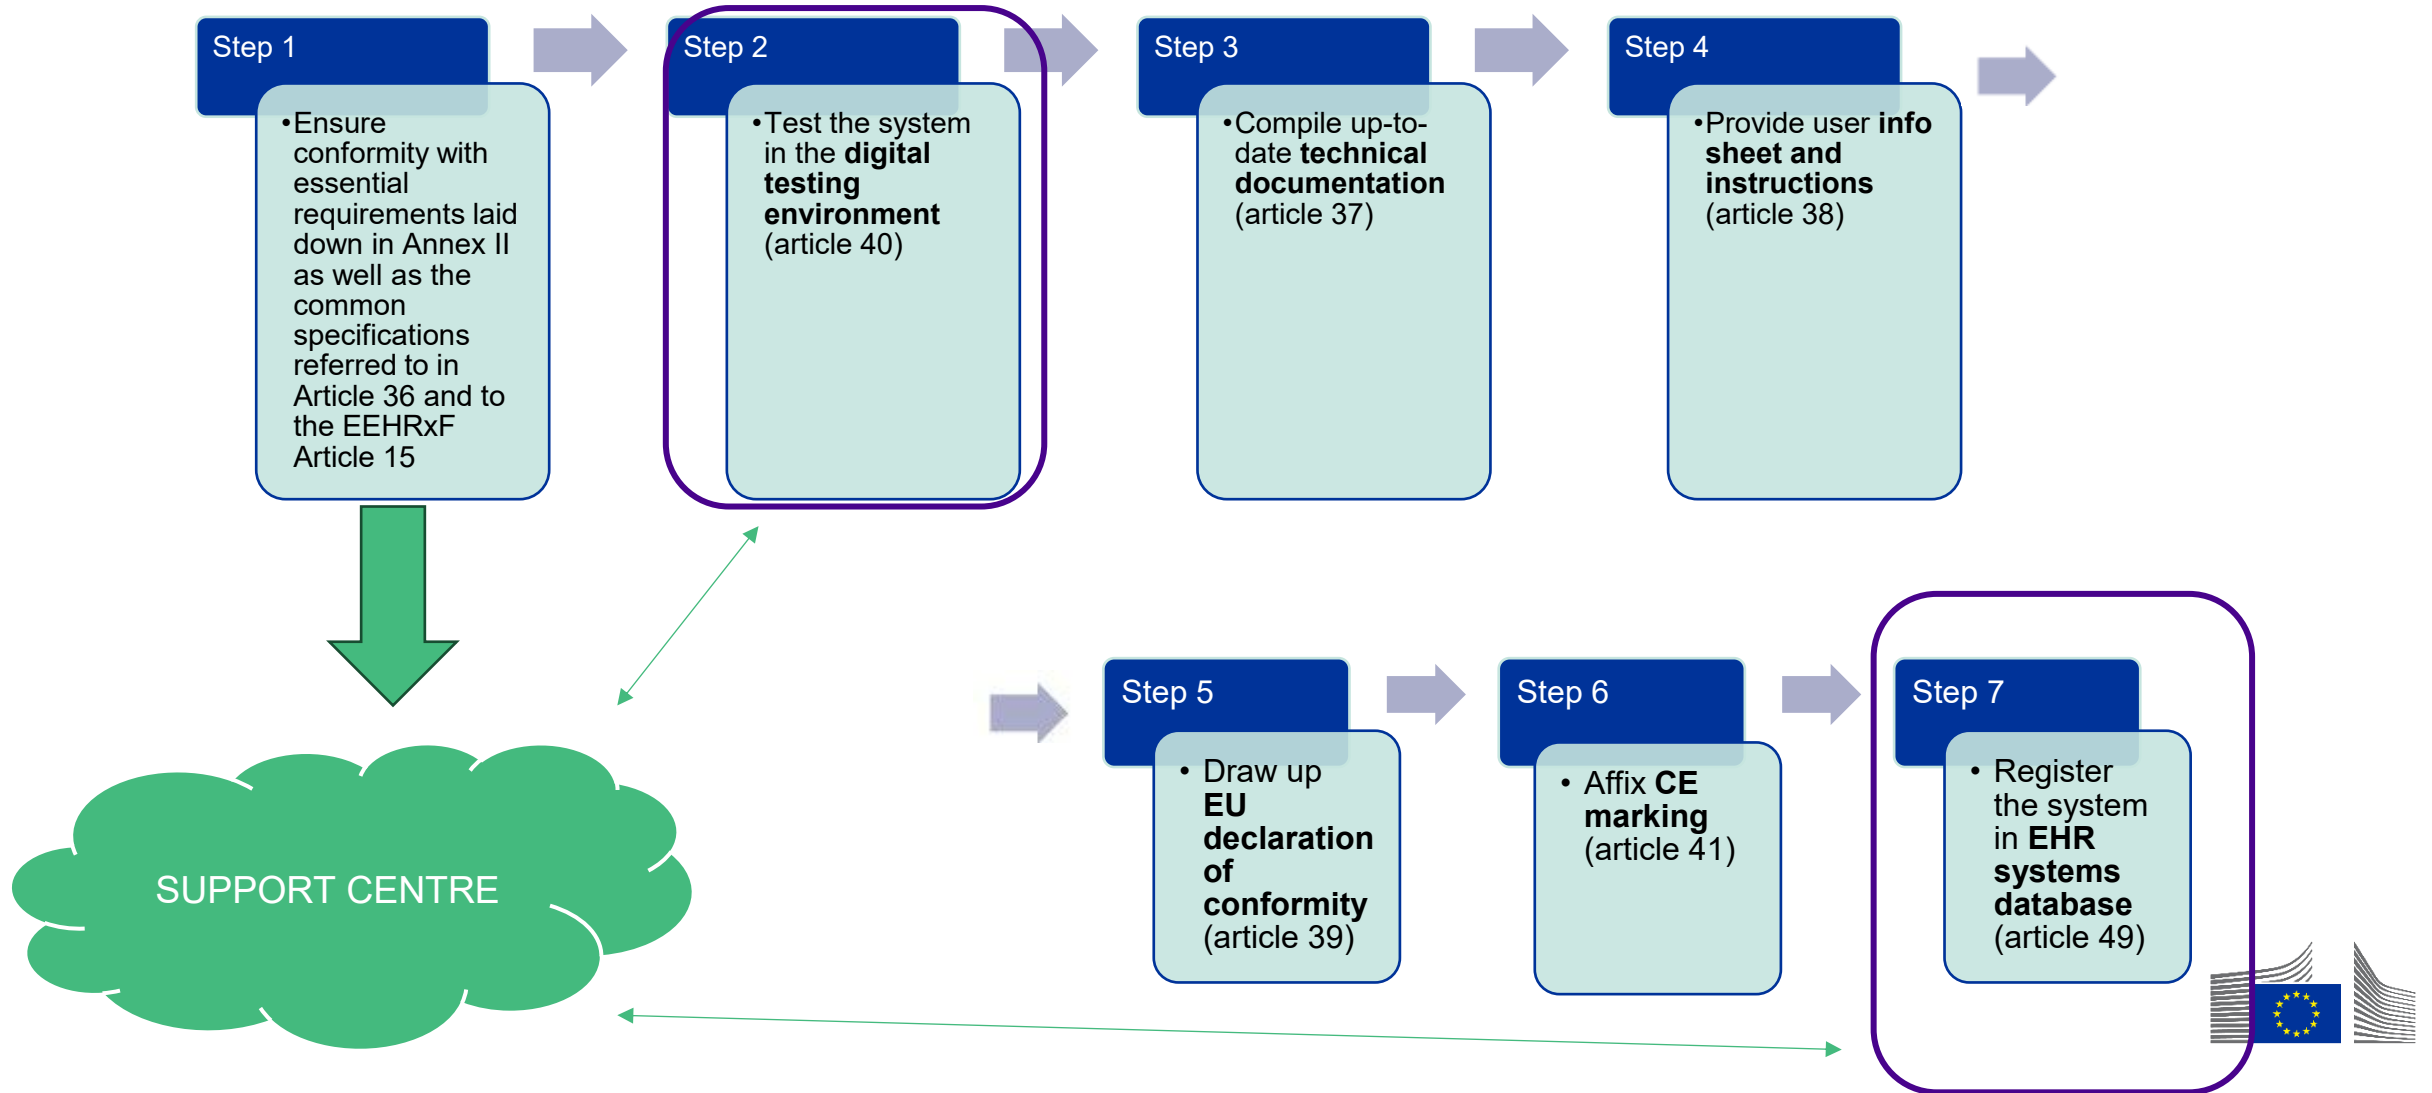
Step 1

•Ensure conformity with essential requirements laid down in Annex II as well as the common specifications referred to in Article 36 and to the EEHRxF Article 15

Step 2

•Test the system in the **digital testing environment** (article 40)

Step 3

•Compile up-to-date **technical documentation** (article 37)

Step 4

•Provide user **info sheet and instructions** (article 38)

SUPPORT CENTRE

Step 5

• Draw up **EU declaration of conformity** (article 39)

Step 6

• Affix **CE marking** (article 41)

Step 7

• Register the system in **EHR systems database** (article 49)